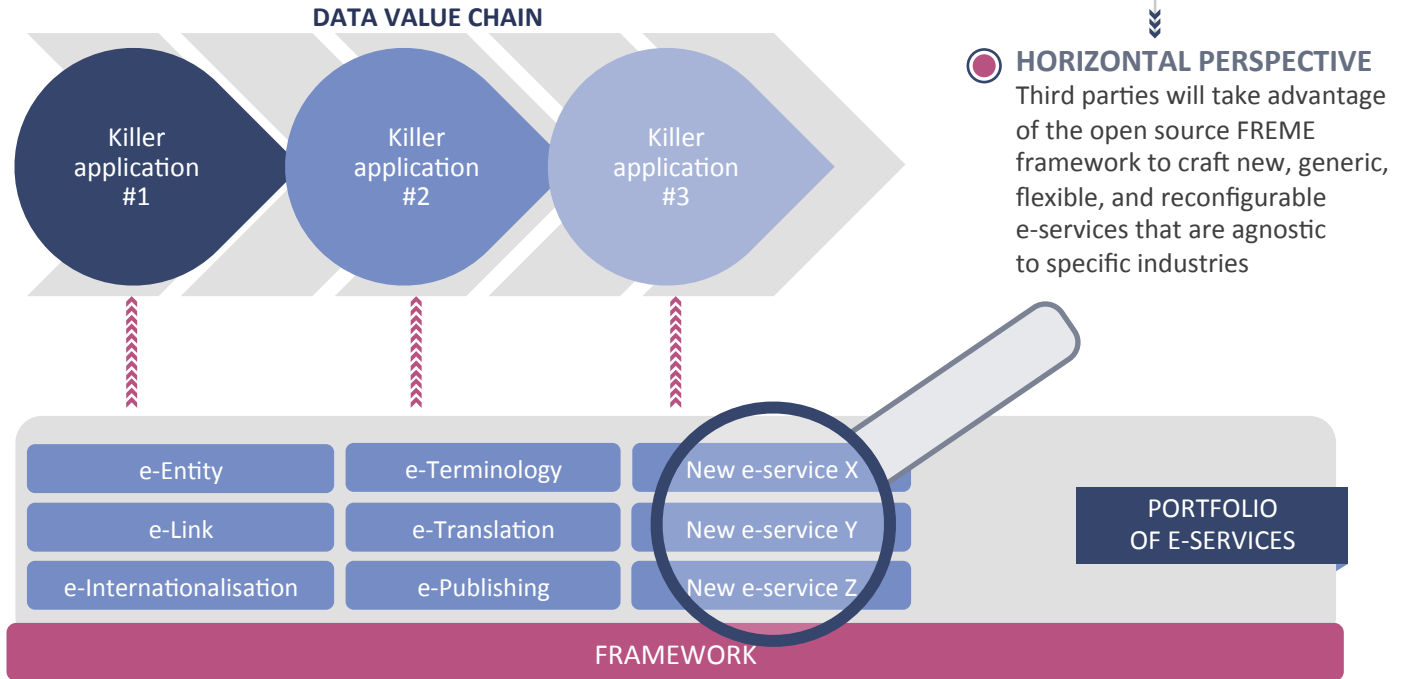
DATA VALUE CHAIN

Killer application #1

Killer application #2

Killer application #3

HORIZONTAL PERSPECTIVE
Third parties will take advantage of the open source FREME framework to craft new, generic, flexible, and reconfigurable e-services that are agnostic to specific industries

e-Entity

e-Terminology

New e-service X

e-Link

e-Translation

New e-service Y

e-Internationalisation

e-Publishing

New e-service Z

PORTFOLIO OF E-SERVICES

FRAMEWORK